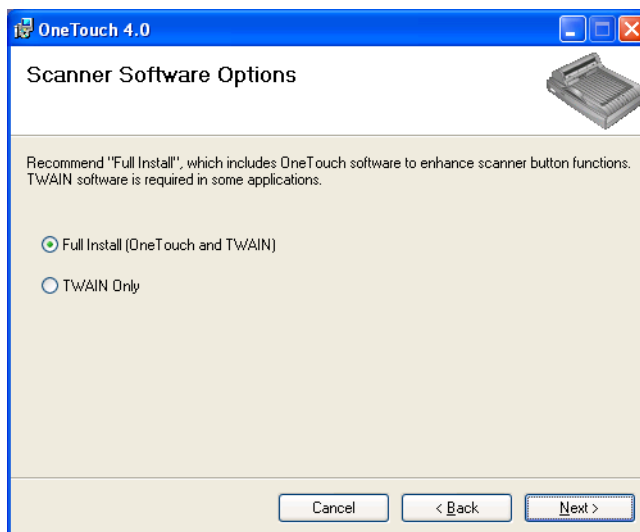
OneTouch 4.0

Scanner Software Options

Recommend "Full Install", which includes OneTouch software to enhance scanner button functions. TWAIN software is required in some applications.

Full Install (OneTouch and TWAIN)

TWAIN Only

Cancel

< Back

Next >